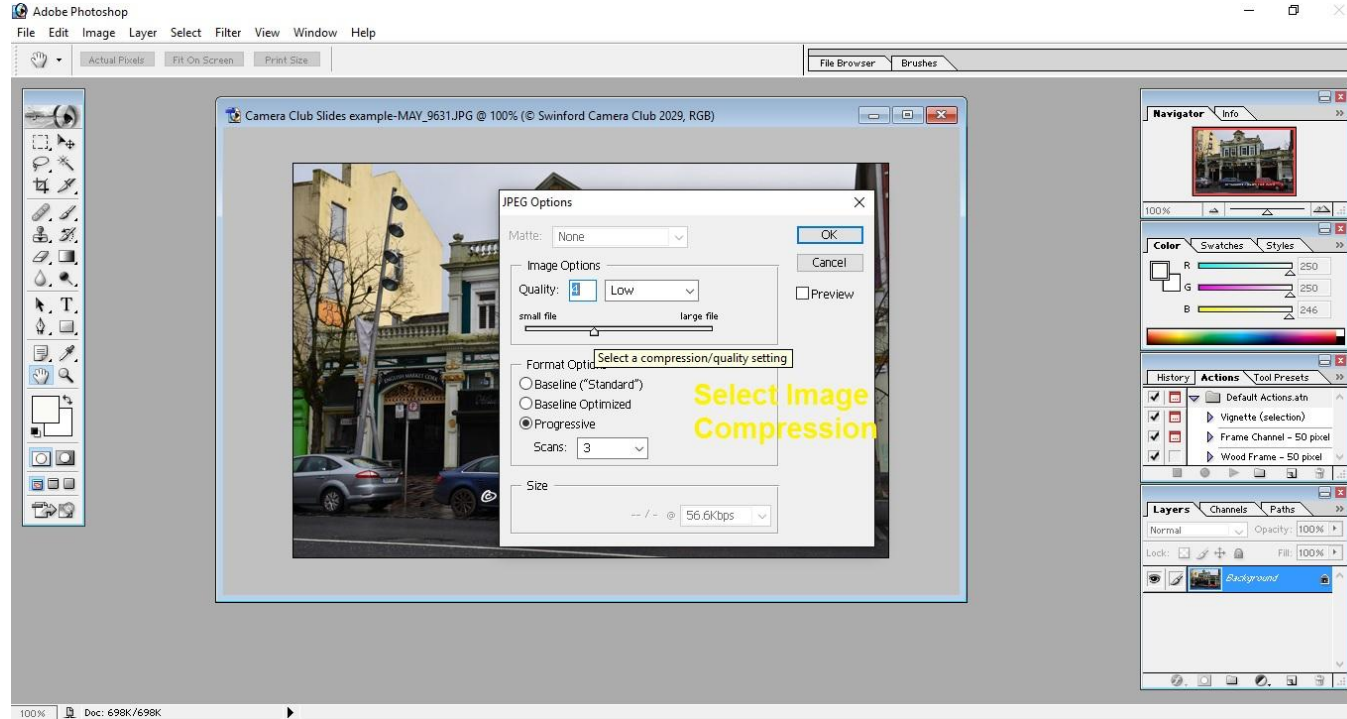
Adobe Photoshop
File Edit Image Layer Select Filter View Window Help
Actual Pixels Fit On Screen Print Size
File Browser Brushes

Camera Club Slides example-MAY_9631.JPG @ 100% (© Swinford Camera Club 2029, RGB)

JPEG Options
Matte: None
Image Options
Quality: 4 Low
small file large file
Select a compression/quality setting
Format Options
Baseline ("Standard")
Baseline Optimized
Progressive
Scans: 3
Size
-- / - @ 56.6Kbps
OK
Cancel
Preview

Select Image Compression

Navigator Info
100%
Color Swatches Styles
R 250
G 250
B 246
History Actions Tool Presets
Default Actions.atn
Vignette (selection)
Frame Channel - 50 pixel
Wood Frame - 50 pixel
Layers Channels Paths
Normal Opacity: 100%
Lock: Fill: 100%
Background

100% Doc: 698K/698K